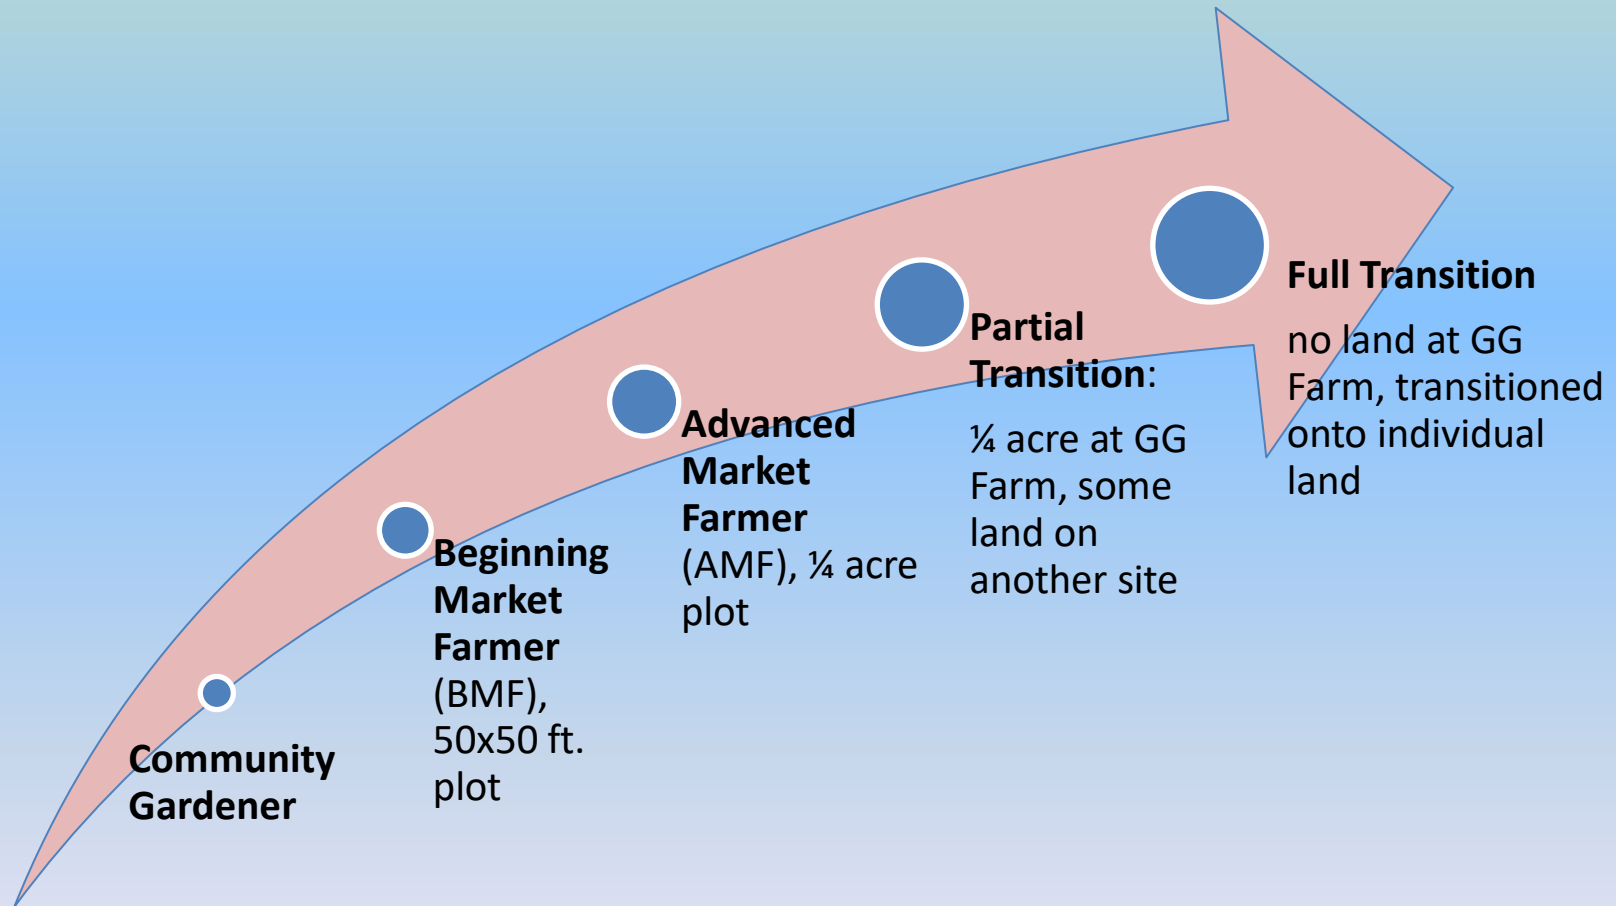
Community Gardener

Beginning Market Farmer (BMF), 50x50 ft. plot

Advanced Market Farmer (AMF), ¼ acre plot

Partial Transition:

¼ acre at GG Farm, some land on another site

Full Transition

no land at GG Farm, transitioned onto individual land